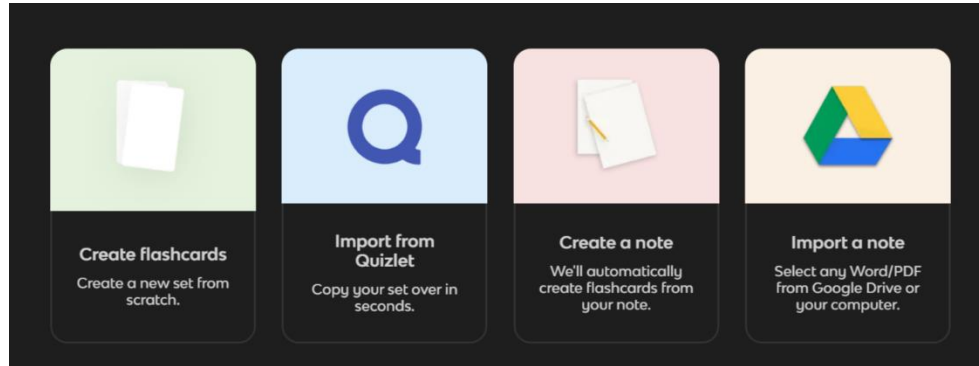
Create flashcards
Create a new set from scratch.

Import from Quizlet
Copy your set over in seconds.

Create a note
We'll automatically create flashcards from your note.

Import a note
Select any Word/PDF from Google Drive or your computer.